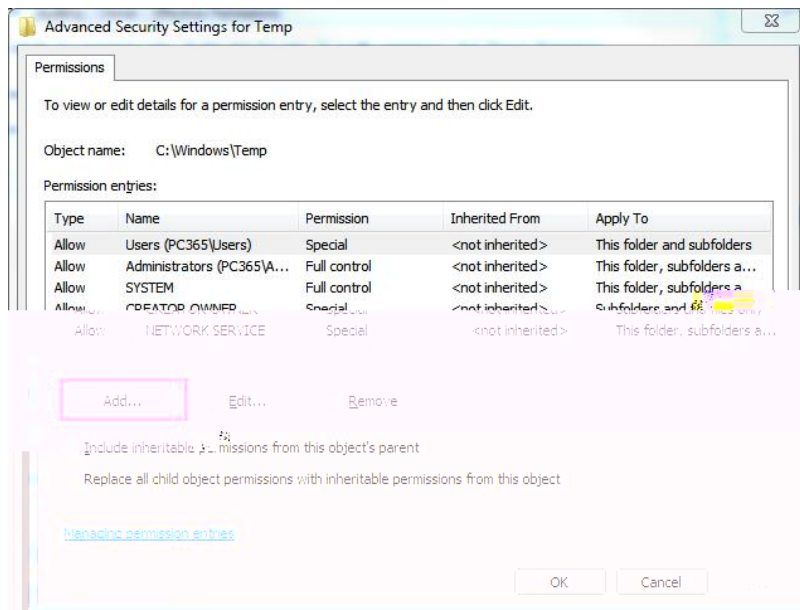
Advanced Security Settings for Temp

Permissions

To view or edit details for a permission entry, select the entry and then click Edit.

Object name: C:\Windows\Temp

Permission entries:

| Type | Name | Permission | Inherited From | Apply To |
|---|---|---|---|---|
| Allow | Users (PC365\Users) | Special | <not inherited> | This folder and subfolders |
| Allow | Administrators (PC365\A... | Full control | <not inherited> | This folder, subfolders a... |
| Allow | SYSTEM | Full control | <not inherited> | This folder, subfolders a... |
| Allow | CREATOR OWNER | Special | <not inherited> | Subfolders and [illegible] only |
| Allow | NETWORK SERVICE | Special | <not inherited> | This folder, subfolders a... |

Add... Edit... Remove

Include inheritable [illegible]missions from this object's parent

Replace all child object permissions with inheritable permissions from this object

Managing permission entries

OK Cancel